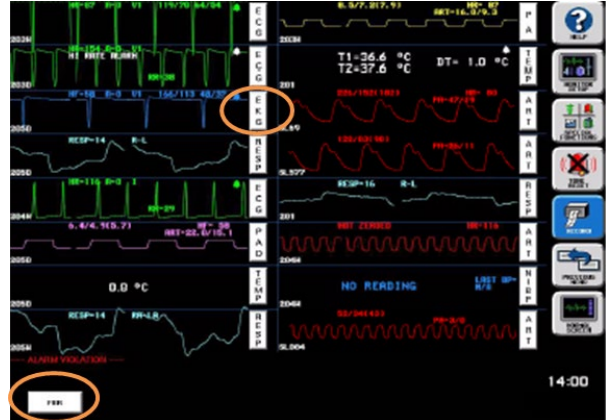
HR=87 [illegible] 119/70 84/94
ECG
203N
HR=154 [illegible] V1
HI RATE ALARM
RR=26
ECG
HR=88 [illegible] 156/113 48/31
EKG
205D
RESP=14 R-L
RESP
205D
HR=116 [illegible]
RR=29
ECG
204N
6.4/4.9(5.7)
RR=38
ART=22.0/16.1
PAD
205N
0.0 °C
TEMP
205D
RESP=14 RR=LR
RESP
ALARM VIOLATION
PRN
6.5/7.2(7.9)
RR=87
ART=16.0/9.3
PA
203N
T1=36.6 °C
T2=37.6 °C
DT= 1.0 °C
TEMP
201
ART
ART
201
RESP=16 R-L
RESP
NOT ZEROED
RR=116
ART
204N
NO READING
NIBP
204N
ART
SL004
HELP
14:00